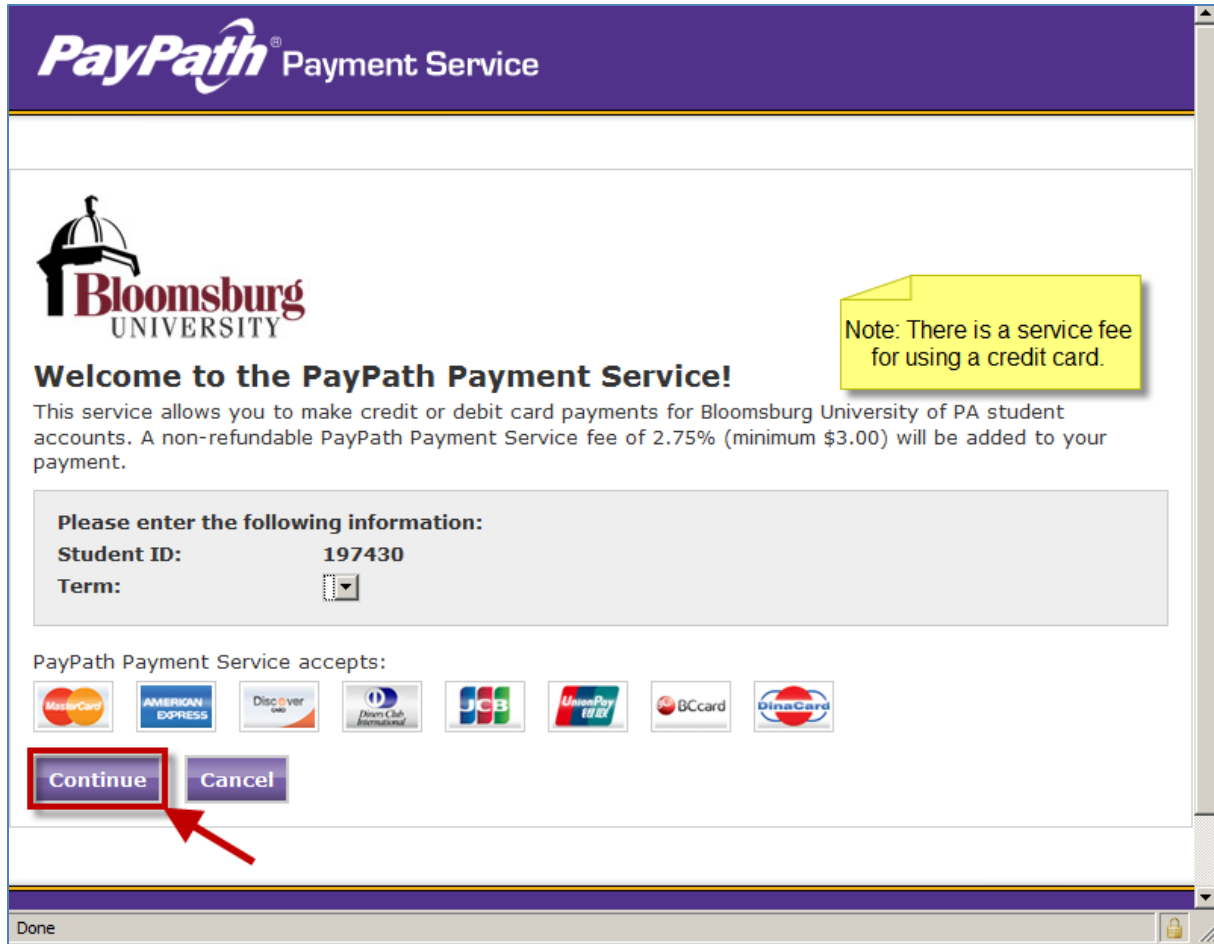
PayPath® Payment Service

Bloomsburg UNIVERSITY

Note: There is a service fee for using a credit card.

Welcome to the PayPath Payment Service!

This service allows you to make credit or debit card payments for Bloomsburg University of PA student accounts. A non-refundable PayPath Payment Service fee of 2.75% (minimum $3.00) will be added to your payment.

Please enter the following information:
Student ID: 197430
Term:

PayPath Payment Service accepts:

MasterCard AMERICAN EXPRESS DISCOVER Diners Club International JCB UnionPay 银联 BCcard DinaCard

Continue Cancel

Done